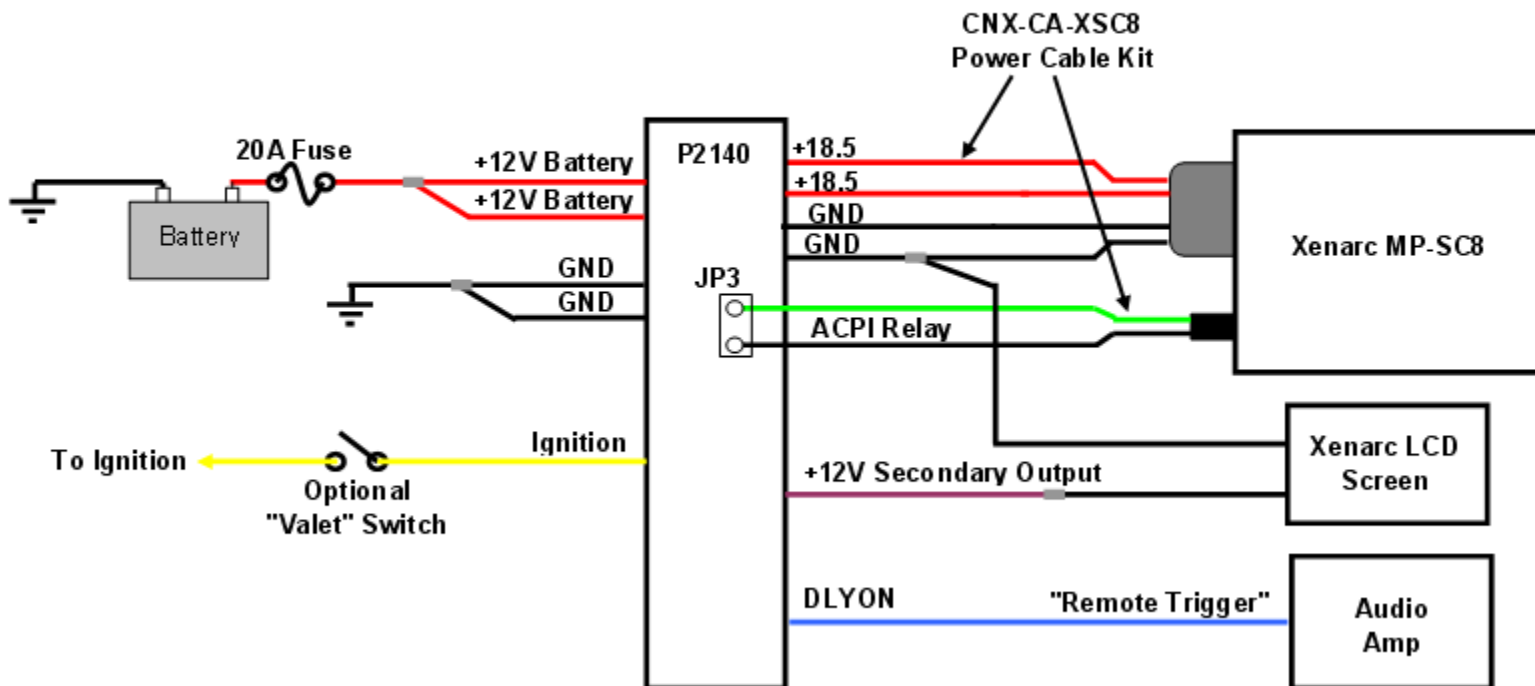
CNX-CA-XSC8
Power Cable Kit

20A Fuse

Battery

+12V Battery
+12V Battery

P2140

+18.5
+18.5
GND
GND

Xenarc MP-SC8

GND
GND

JP3

ACPI Relay

Xenarc LCD Screen

To Ignition

Optional "Valet" Switch

Ignition

+12V Secondary Output

DLYON

"Remote Trigger"

Audio Amp